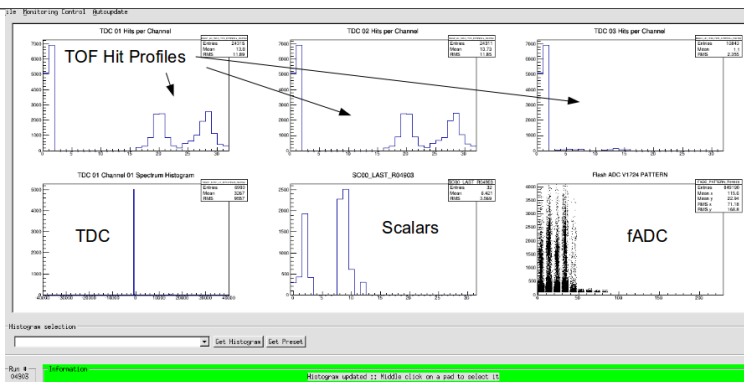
ile Monitoring Control Autoupdate

TDC 01 Hits per Channel

Entries 24376
Mean 13.8
RMS 11.89

TOF Hit Profiles

TDC 02 Hits per Channel

Entries 24376
Mean 13.73
RMS 11.85

TDC 03 Hits per Channel

Entries 10842
Mean 1.1
RMS 2.265

TDC 01 Channel 01 Spectrum Histogram

Entries 6683
Mean 3267
RMS 9587

TDC

SC00_LAST_R04903

Entries 32
Mean 8.421
RMS 2.569

Scalars

Flash ADC V1724 PATTERN

Entries 845196
Mean x 115.6
Mean y 22.94
RMS x 71.18
RMS y 166.9

fADC

Histogram selection

Get Histogram Get Preset

Run #
04903

Information

Histogram updated :: Middle click on a pad to select it